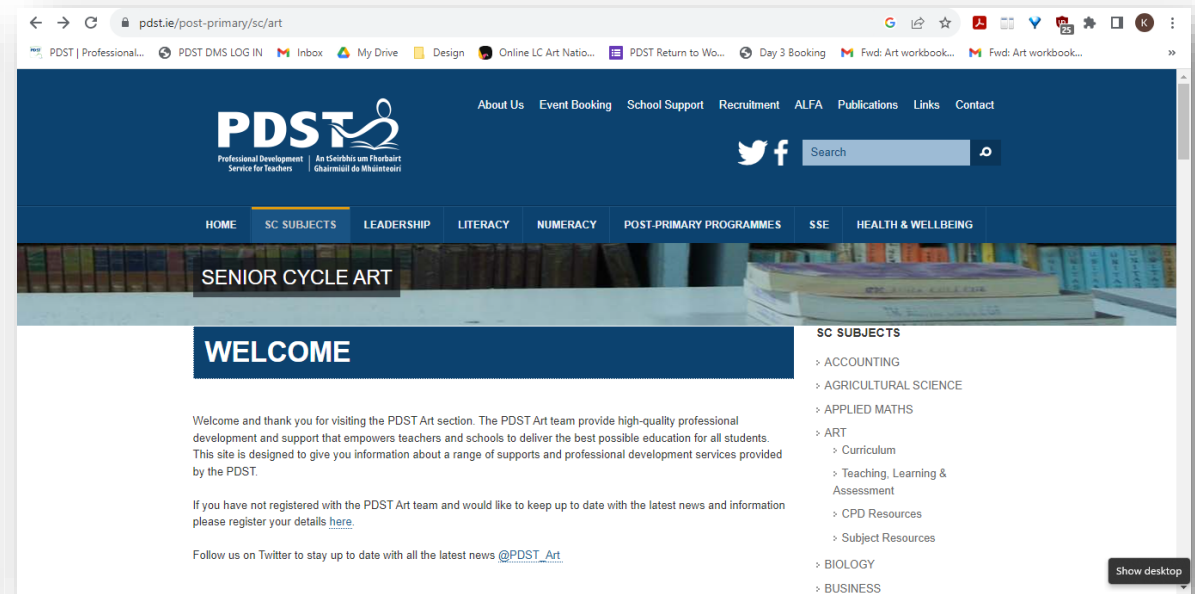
pdst.ie/post-primary/sc/art

PDST | Professional... PDST DMS LOG IN Inbox My Drive Design Online LC Art Natio... PDST Return to Wo... Day 3 Booking Fwd: Art workbook... Fwd: Art workbook...

PDST
Professional Development Service for Teachers | An tSeirbhís um Fhorbairt Ghairmiúil do Mhúinteoirí

About Us Event Booking School Support Recruitment ALFA Publications Links Contact

Search

HOME SC SUBJECTS LEADERSHIP LITERACY NUMERACY POST-PRIMARY PROGRAMMES SSE HEALTH & WELLBEING

SENIOR CYCLE ART

WELCOME

Welcome and thank you for visiting the PDST Art section. The PDST Art team provide high-quality professional development and support that empowers teachers and schools to deliver the best possible education for all students. This site is designed to give you information about a range of supports and professional development services provided by the PDST.

If you have not registered with the PDST Art team and would like to keep up to date with the latest news and information please register your details here.

Follow us on Twitter to stay up to date with all the latest news @PDST_Art

SC SUBJECTS
ACCOUNTING
AGRICULTURAL SCIENCE
APPLIED MATHS
ART
Curriculum
Teaching, Learning & Assessment
CPD Resources
Subject Resources
BIOLOGY
BUSINESS

Show desktop